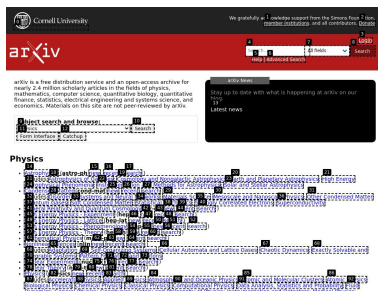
Cornell University

We gratefully acknowledge support from the Simons Foundation, member institutions, and all contributors. Donate

arXiv

Login

All fields

Search

Help | Advanced Search

arXiv is a free distribution service and an open-access archive for nearly 2.4 million scholarly articles in the fields of physics, mathematics, computer science, quantitative biology, quantitative finance, statistics, electrical engineering and systems science, and economics. Materials on this site are not peer-reviewed by arXiv.

arXiv News

Stay up to date with what is happening at arXiv on our blog.

Latest news

Subject search and browse:

Physics

Search

Form Interface

Catchup

Physics

Astrophysics (astro-ph

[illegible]